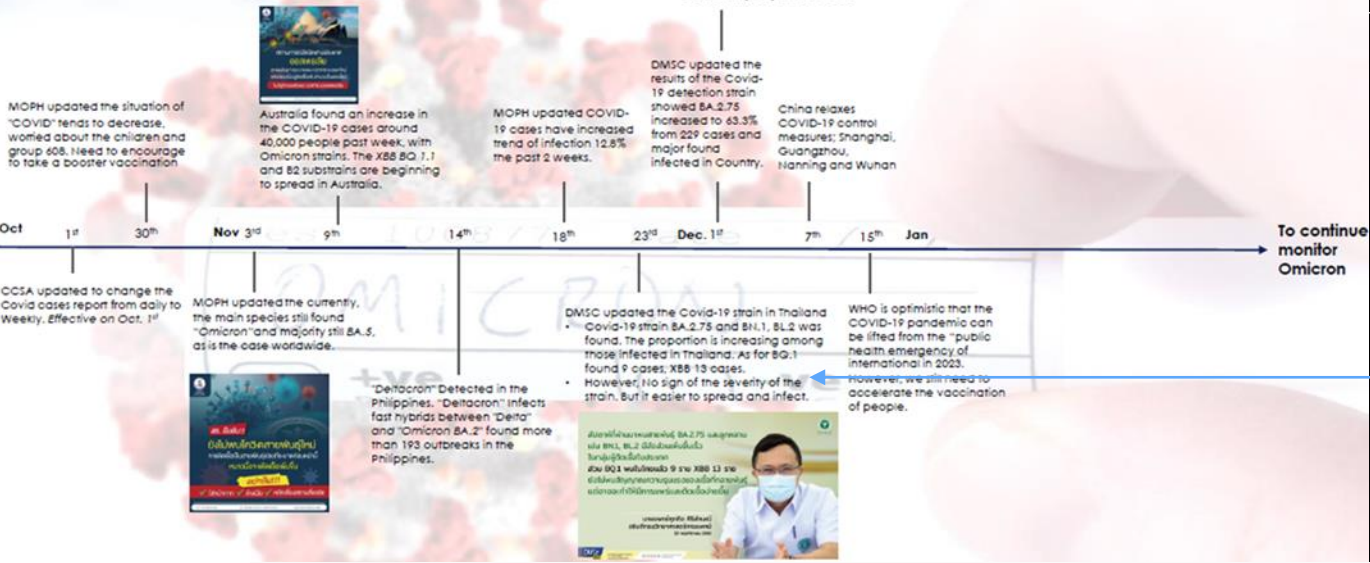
MOPH updated the situation of "COVID" tends to decrease, worried about the children and group 608. Need to encourage to take a booster vaccination

Australia found an increase in the COVID-19 cases around 40,000 people past week, with Omicron strains. The XBB BQ.1.1 and B2 substrains are beginning to spread in Australia.

MOPH updated COVID-19 cases have increased trend of infection 12.8% the past 2 weeks.

DMSC updated the results of the Covid-19 detection strain showed BA.2.75 increased to 63.3% from 229 cases and major found infected in Country.

China relaxes COVID-19 control measures; Shanghai, Guangzhou, Nanning and Wuhan

Oct 1st 30th Nov 3rd 9th 14th 18th 23rd Dec. 1st 7th 15th Jan

To continue monitor Omicron

CCSA updated to change the Covid cases report from daily to Weekly. Effective on Oct. 1st

MOPH updated the currently, the main species still found "Omicron" and majority still BA.5, as is the case worldwide.

"Deltacron" Detected in the Philippines. "Deltacron" infects fast hybrids between "Delta" and "Omicron BA.2" found more than 193 outbreaks in the Philippines.

DMSC updated the Covid-19 strain in Thailand
• Covid-19 strain BA.2.75 and BN.1, BL.2 was found. The proportion is increasing among those infected in Thailand. As for BQ.1 found 9 cases, XBB 13 cases.
• However, No sign of the severity of the strain. But it easier to spread and infect.

WHO is optimistic that the COVID-19 pandemic can be lifted from the "public health emergency of international in 2023. However, we still need to accelerate the vaccination of people.

OMICRON
+ve